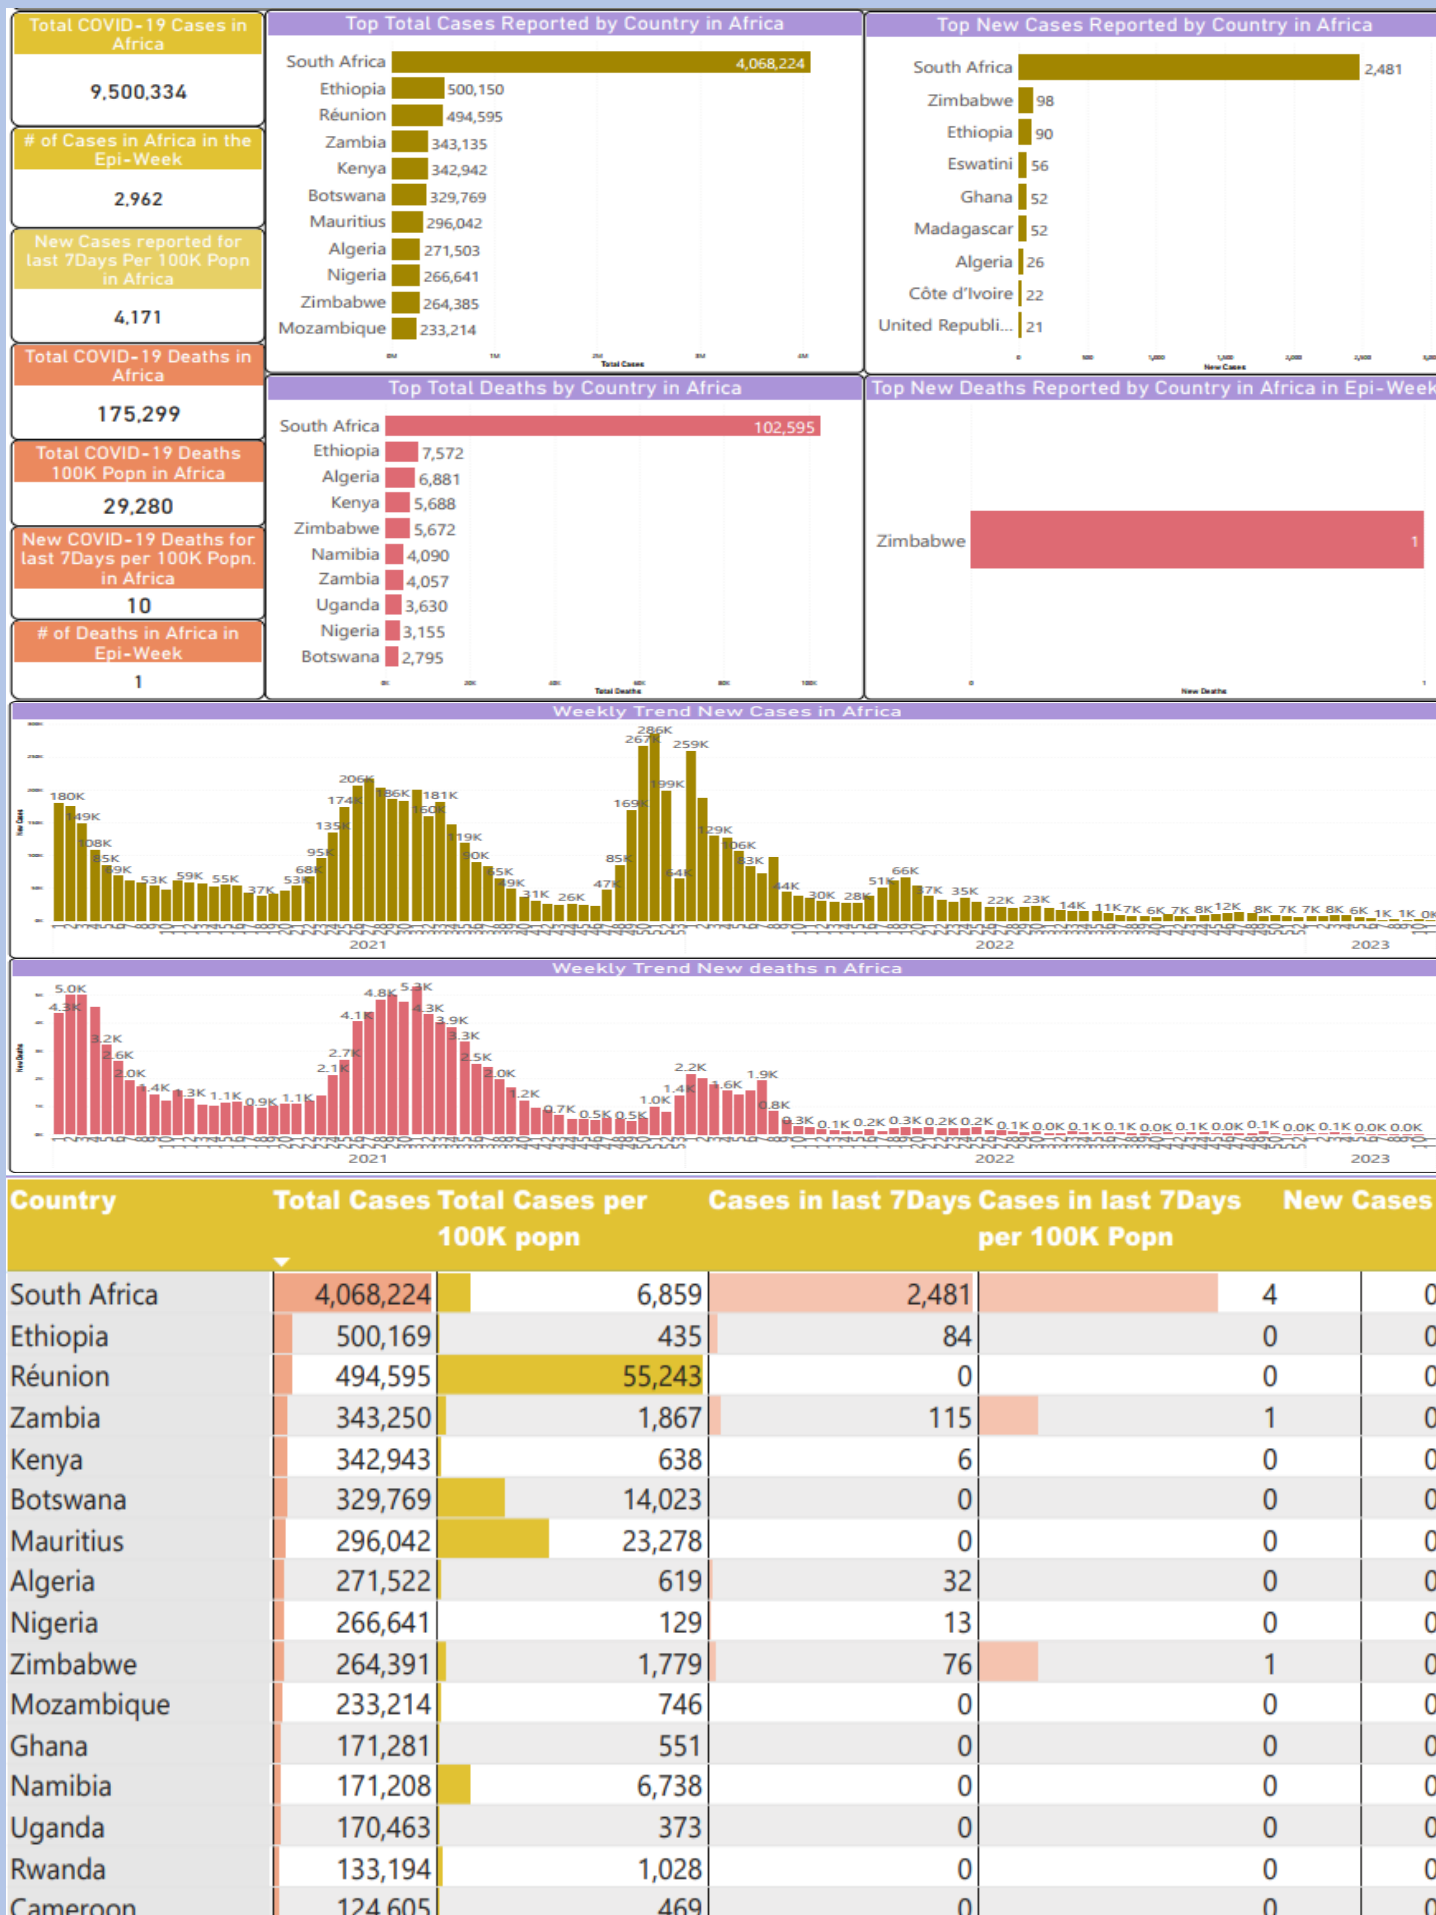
Total COVID-19 Cases in Africa
9,500,334

# of Cases in Africa in the Epi-Week
2,962

New Cases reported for last 7Days Per 100K Popn in Africa
4,171

Total COVID-19 Deaths in Africa
175,299

Total COVID-19 Deaths 100K Popn in Africa
29,280

New COVID-19 Deaths for last 7Days per 100K Popn. in Africa
10

# of Deaths in Africa in Epi-Week
1

Top Total Cases Reported by Country in Africa

South Africa 4,068,224
Ethiopia 500,150
Réunion 494,595
Zambia 343,135
Kenya 342,942
Botswana 329,769
Mauritius 296,042
Algeria 271,503
Nigeria 266,641
Zimbabwe 264,385
Mozambique 233,214

Top New Cases Reported by Country in Africa

South Africa 2,481
Zimbabwe 98
Ethiopia 90
Eswatini 56
Ghana 52
Madagascar 52
Algeria 26
Côte d'Ivoire 22
United Republi... 21

Top Total Deaths by Country in Africa

South Africa 102,595
Ethiopia 7,572
Algeria 6,881
Kenya 5,688
Zimbabwe 5,672
Namibia 4,090
Zambia 4,057
Uganda 3,630
Nigeria 3,155
Botswana 2,795

Top New Deaths Reported by Country in Africa in Epi-Week

Zimbabwe 1

Weekly Trend New Cases in Africa

180K 149K 108K 85K 69K 53K 59K 55K 37K 53K 68K 95K 135K 174K 206K 186K 181K 160K 119K 90K 65K 49K 31K 26K 47K 85K 169K 267K 286K 199K 259K 64K 129K 106K 83K 44K 30K 28K 51K 66K 37K 35K 22K 23K 14K 11K 7K 6K 7K 8K 12K 8K 7K 7K 8K 6K 1K 1K 0K
2021 2022 2023

Weekly Trend New deaths n Africa

5.0K 4.3K 3.2K 2.6K 2.0K 1.4K 1.3K 1.1K 0.9K 1.1K 2.1K 2.7K 4.1K 4.8K 5.3K 4.3K 3.9K 3.3K 2.5K 2.0K 1.2K 0.7K 0.5K 0.5K 1.0K 1.4K 2.2K 1.6K 1.9K 0.8K 0.3K 0.1K 0.2K 0.3K 0.2K 0.2K 0.1K 0.0K 0.1K 0.1K 0.0K 0.1K 0.0K 0.1K 0.0K 0.1K 0.0K 0.0K
2021 2022 2023

| Country | Total Cases | Total Cases per 100K popn | Cases in last 7Days | Cases in last 7Days per 100K Popn | New Cases |
|---|---|---|---|---|---|
| South Africa | 4,068,224 | 6,859 | 2,481 | 4 | 0 |
| Ethiopia | 500,169 | 435 | 84 | 0 | 0 |
| Réunion | 494,595 | 55,243 | 0 | 0 | 0 |
| Zambia | 343,250 | 1,867 | 115 | 1 | 0 |
| Kenya | 342,943 | 638 | 6 | 0 | 0 |
| Botswana | 329,769 | 14,023 | 0 | 0 | 0 |
| Mauritius | 296,042 | 23,278 | 0 | 0 | 0 |
| Algeria | 271,522 | 619 | 32 | 0 | 0 |
| Nigeria | 266,641 | 129 | 13 | 0 | 0 |
| Zimbabwe | 264,391 | 1,779 | 76 | 1 | 0 |
| Mozambique | 233,214 | 746 | 0 | 0 | 0 |
| Ghana | 171,281 | 551 | 0 | 0 | 0 |
| Namibia | 171,208 | 6,738 | 0 | 0 | 0 |
| Uganda | 170,463 | 373 | 0 | 0 | 0 |
| Rwanda | 133,194 | 1,028 | 0 | 0 | 0 |
| Cameroon | 124,605 | 469 | 0 | 0 | 0 |